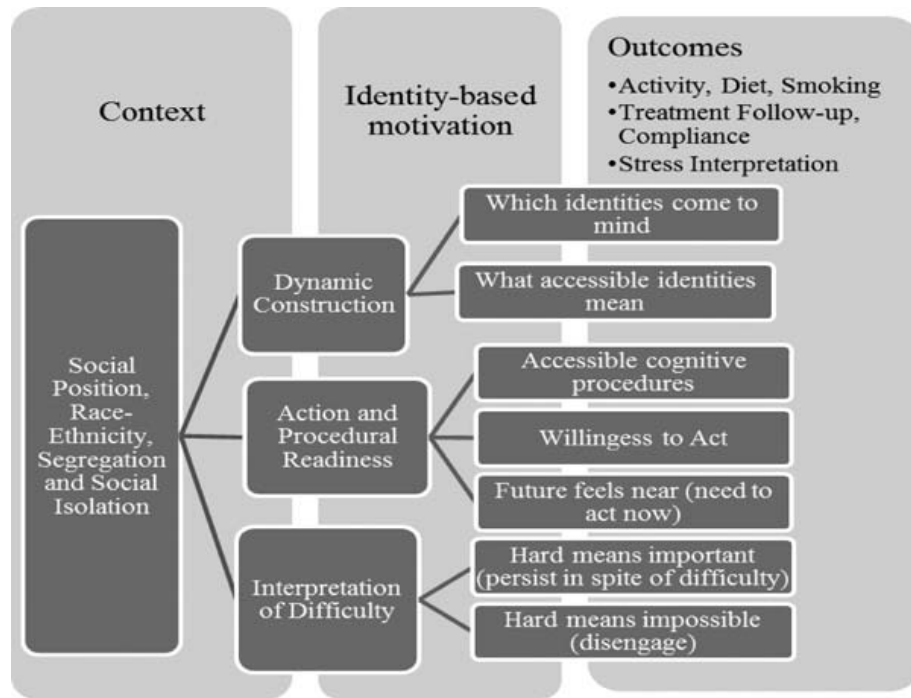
Context

Identity-based motivation

Outcomes
•Activity, Diet, Smoking
•Treatment Follow-up, Compliance
•Stress Interpretation

Social Position, Race-Ethnicity, Segregation and Social Isolation

Dynamic Construction

Which identities come to mind

What accessible identities mean

Action and Procedural Readiness

Accessible cognitive procedures

Willingess to Act

Future feels near (need to act now)

Interpretation of Difficulty

Hard means important (persist in spite of difficulty)

Hard means impossible (disengage)